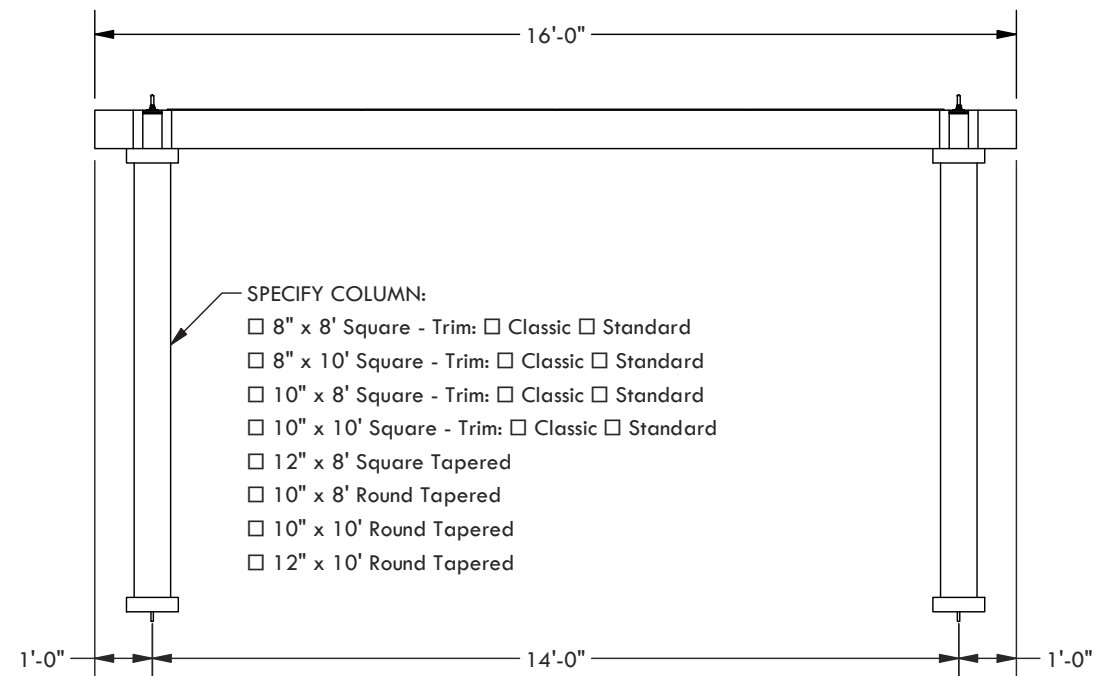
16'-0"

SPECIFY COLUMN:
☐ 8" x 8' Square - Trim: ☐ Classic ☐ Standard
☐ 8" x 10' Square - Trim: ☐ Classic ☐ Standard
☐ 10" x 8' Square - Trim: ☐ Classic ☐ Standard
☐ 10" x 10' Square - Trim: ☐ Classic ☐ Standard
☐ 12" x 8' Square Tapered
☐ 10" x 8' Round Tapered
☐ 10" x 10' Round Tapered
☐ 12" x 10' Round Tapered

1'-0"
14'-0"
1'-0"